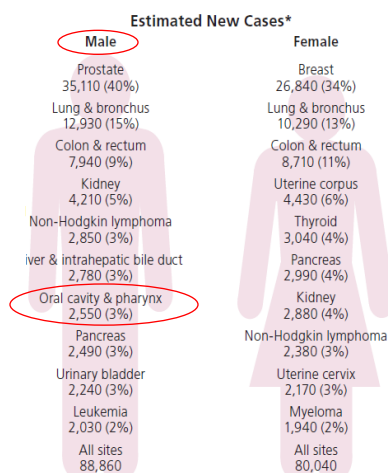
Estimated New Cases*

Male

Prostate
35,110 (40%)

Lung & bronchus
12,930 (15%)

Colon & rectum
7,940 (9%)

Kidney
4,210 (5%)

Non-Hodgkin lymphoma
2,850 (3%)

iver & intrahepatic bile duct
2,780 (3%)

Oral cavity & pharynx
2,550 (3%)

Pancreas
2,490 (3%)

Urinary bladder
2,240 (3%)

Leukemia
2,030 (2%)

All sites
88,860

Female

Breast
26,840 (34%)

Lung & bronchus
10,290 (13%)

Colon & rectum
8,710 (11%)

Uterine corpus
4,430 (6%)

Thyroid
3,040 (4%)

Pancreas
2,990 (4%)

Kidney
2,880 (4%)

Non-Hodgkin lymphoma
2,380 (3%)

Uterine cervix
2,170 (3%)

Myeloma
1,940 (2%)

All sites
80,040